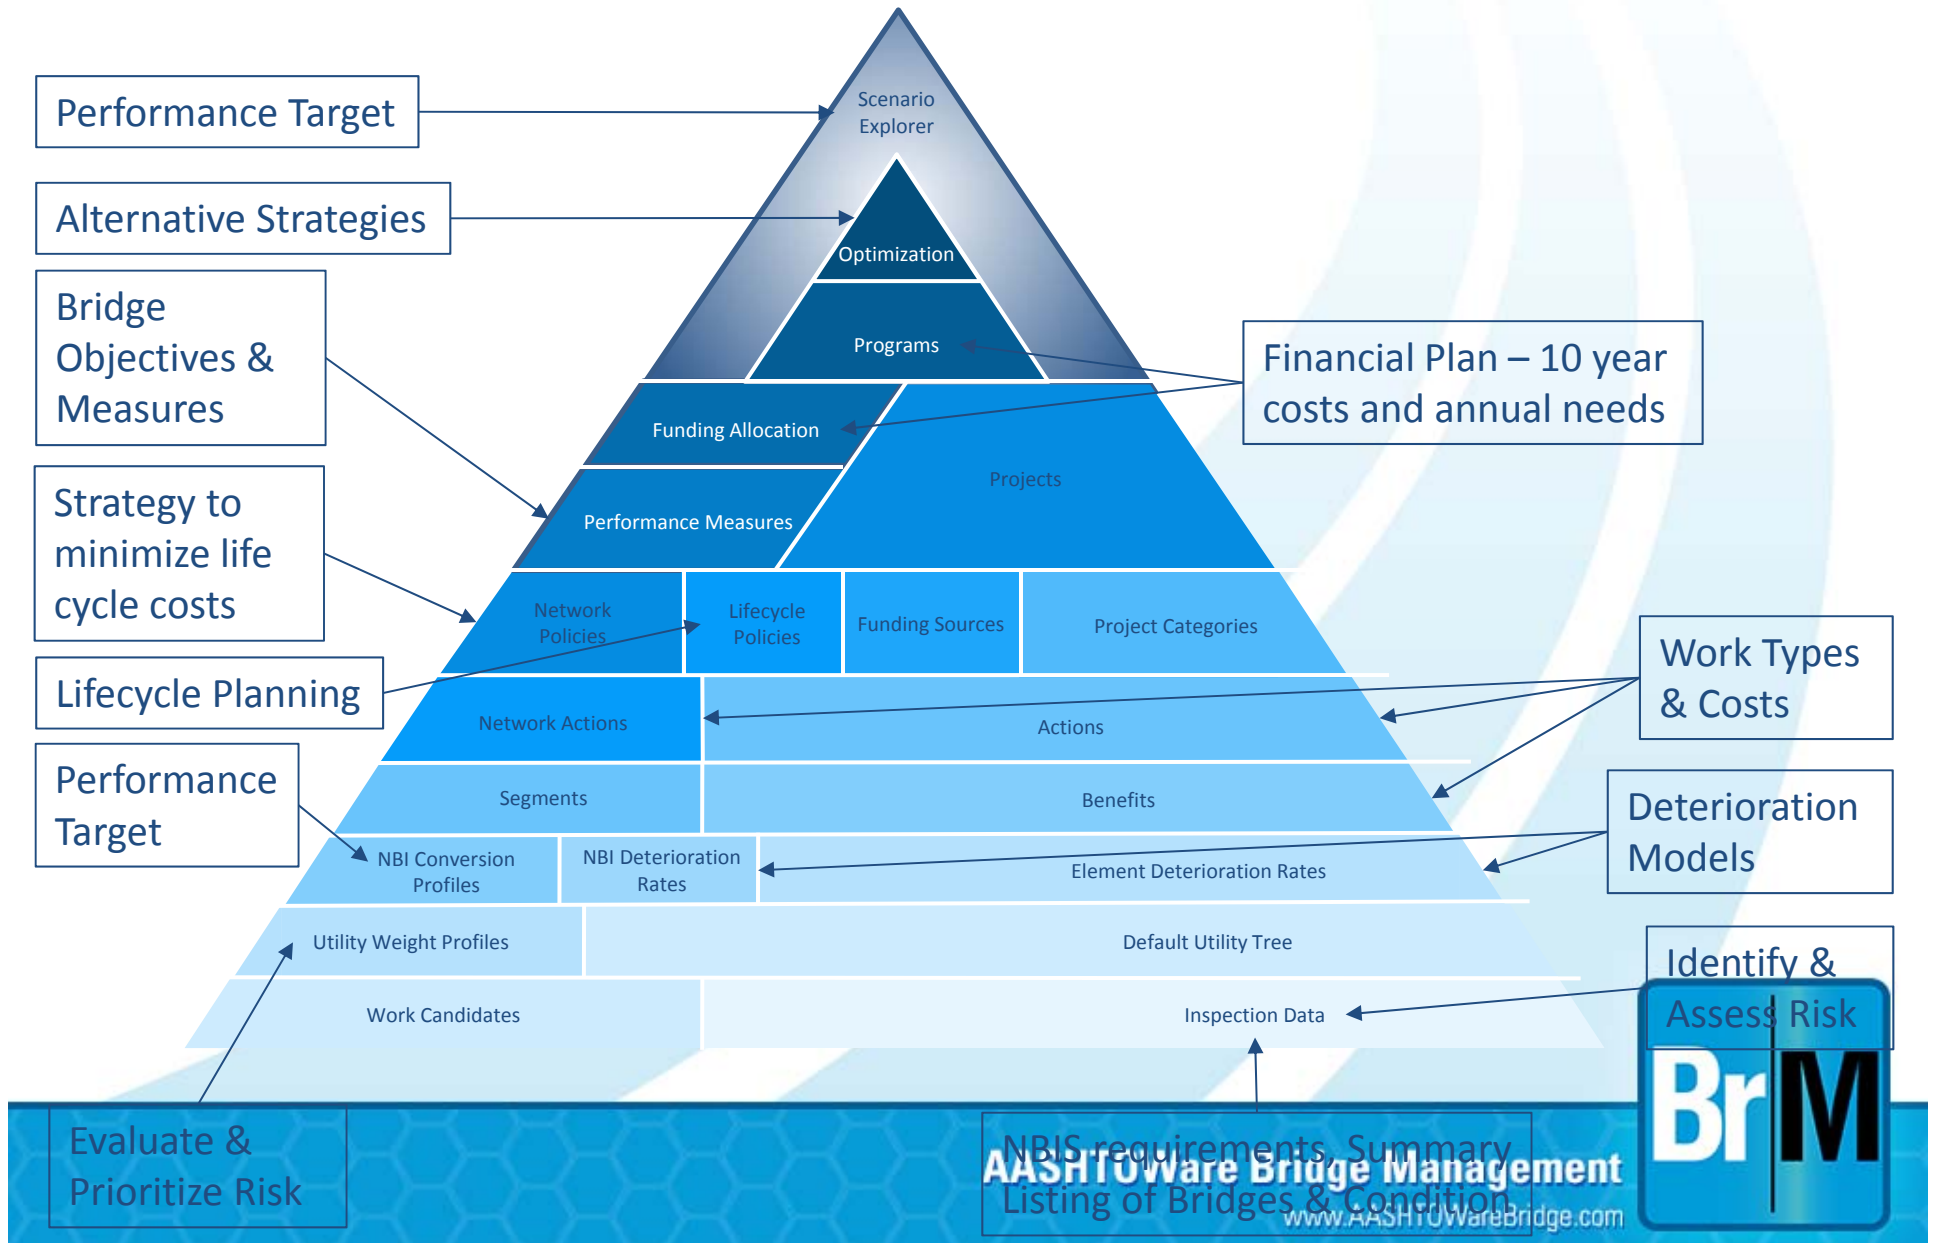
Performance Target

Alternative Strategies

Bridge Objectives & Measures

Strategy to minimize life cycle costs

Lifecycle Planning

Performance Target

Evaluate & Prioritize Risk

Scenario Explorer

Optimization

Programs

Funding Allocation

Performance Measures

Projects

Network Policies

Lifecycle Policies

Funding Sources

Project Categories

Network Actions

Actions

Segments

Benefits

NBI Conversion Profiles

NBI Deterioration Rates

Element Deterioration Rates

Utility Weight Profiles

Default Utility Tree

Work Candidates

Inspection Data

Financial Plan – 10 year costs and annual needs

Work Types & Costs

Deterioration Models

Identify & Assess Risk

NBIS requirements, Summary Listing of Bridges & Condition

AASHTOWare Bridge Management

www.AASHTOWareBridge.com

BrM